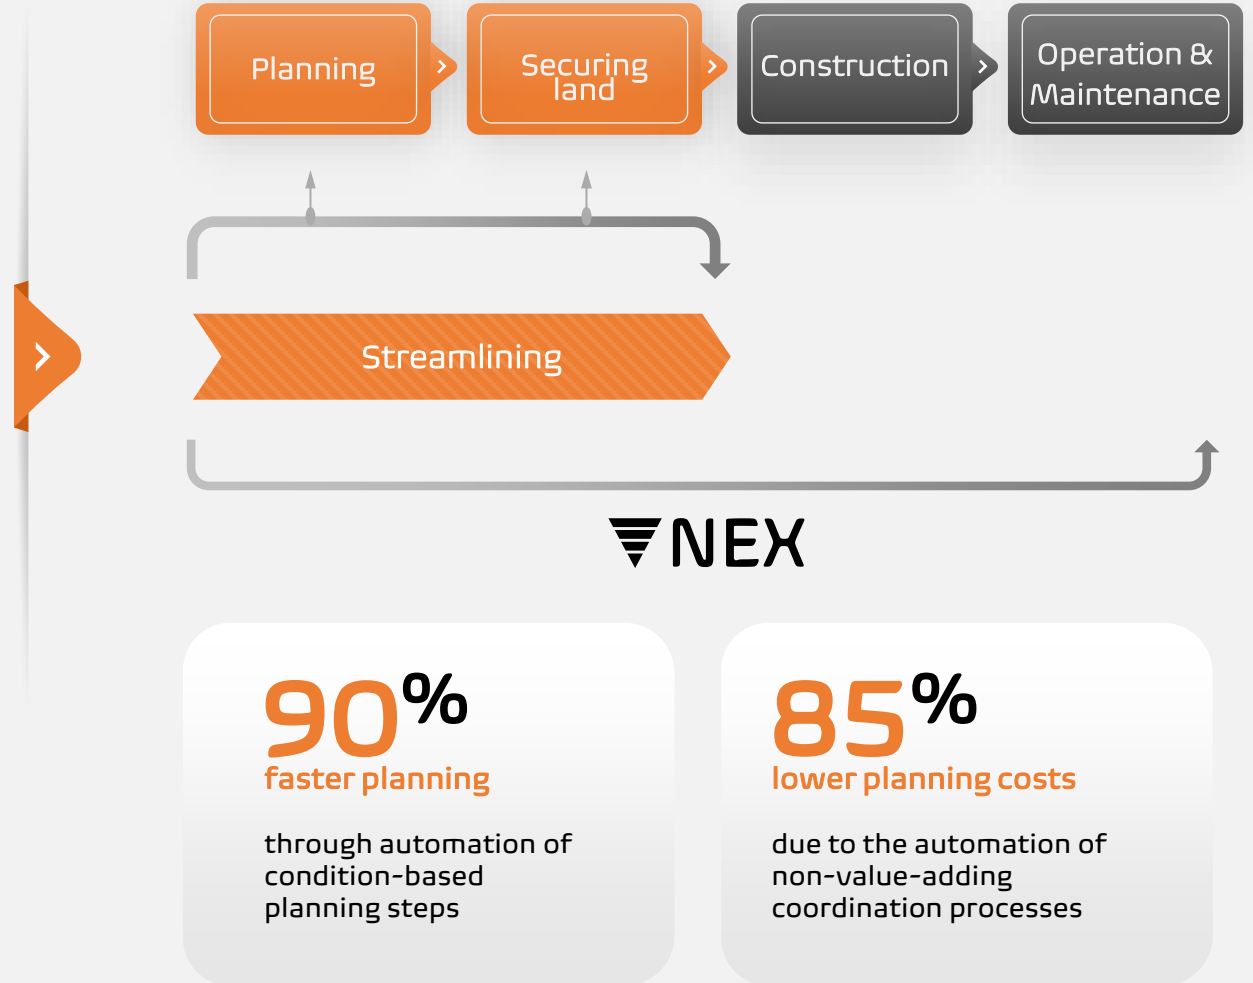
Planning

Securing land

Construction

Operation & Maintenance

Streamlining

NEX

90%
faster planning

through automation of condition-based planning steps

85%
lower planning costs

due to the automation of non-value-adding coordination processes